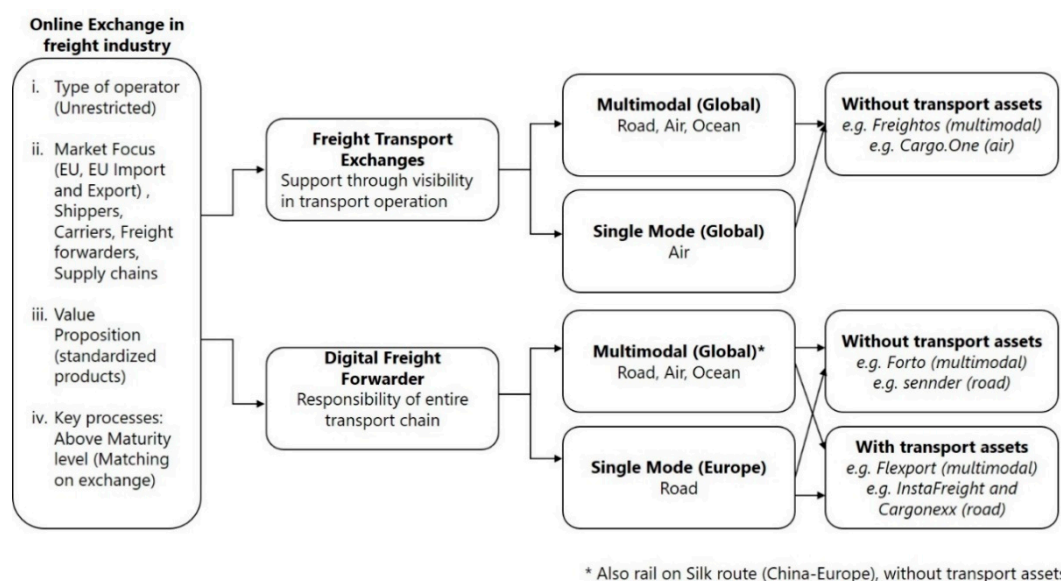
**Online Exchange in freight industry**

i. Type of operator (Unrestricted)

ii. Market Focus (EU, EU Import and Export) , Shippers, Carriers, Freight forwarders, Supply chains

iii. Value Proposition (standardized products)

iv. Key processes: Above Maturity level (Matching on exchange)

**Freight Transport Exchanges**
Support through visibility in transport operation

**Multimodal (Global)**
Road, Air, Ocean

**Single Mode (Global)**
Air

**Without transport assets**
*e.g. Freightos (multimodal)*
*e.g. Cargo.One (air)*

**Digital Freight Forwarder**
Responsibility of entire transport chain

**Multimodal (Global)\***
Road, Air, Ocean

**Single Mode (Europe)**
Road

**Without transport assets**
*e.g. Forto (multimodal)*
*e.g. sennder (road)*

**With transport assets**
*e.g. Flexport (multimodal)*
*e.g. InstaFreight and Cargonexx (road)*

\* Also rail on Silk route (China-Europe), without transport assets